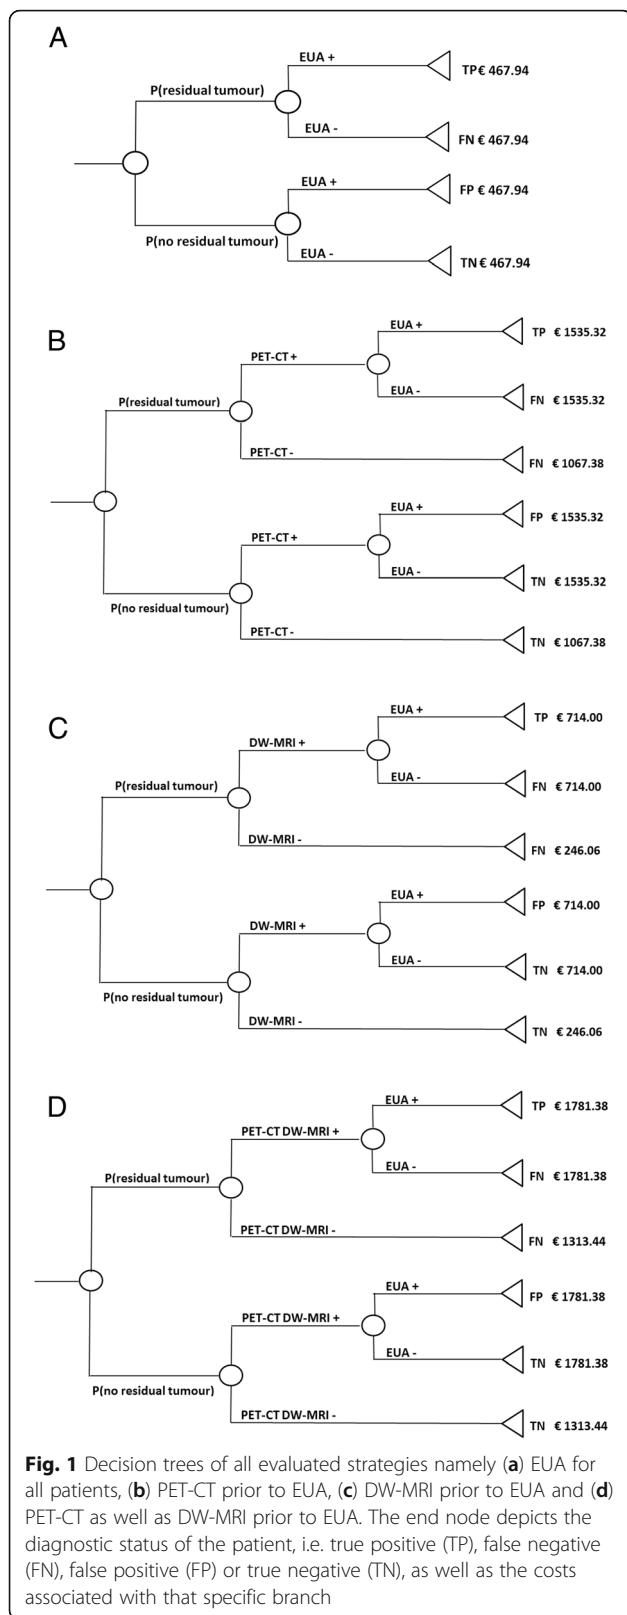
A

P(residual tumour)

EUA +

TP € 467.94

EUA -

FN € 467.94

EUA +

FP € 467.94

P(no residual tumour)

EUA -

TN € 467.94

B

P(residual tumour)

PET-CT +

EUA +

TP € 1535.32

EUA -

FN € 1535.32

PET-CT -

FN € 1067.38

PET-CT +

EUA +

FP € 1535.32

EUA -

TN € 1535.32

P(no residual tumour)

PET-CT -

TN € 1067.38

C

P(residual tumour)

DW-MRI +

EUA +

TP € 714.00

EUA -

FN € 714.00

DW-MRI -

FN € 246.06

DW-MRI +

EUA +

FP € 714.00

EUA -

TN € 714.00

P(no residual tumour)

DW-MRI -

TN € 246.06

D

P(residual tumour)

PET-CT DW-MRI +

EUA +

TP € 1781.38

EUA -

FN € 1781.38

PET-CT DW-MRI -

FN € 1313.44

PET-CT DW-MRI +

EUA +

FP € 1781.38

EUA -

TN € 1781.38

P(no residual tumour)

PET-CT DW-MRI -

TN € 1313.44

**Fig. 1** Decision trees of all evaluated strategies namely (**a**) EUA for all patients, (**b**) PET-CT prior to EUA, (**c**) DW-MRI prior to EUA and (**d**) PET-CT as well as DW-MRI prior to EUA. The end node depicts the diagnostic status of the patient, i.e. true positive (TP), false negative (FN), false positive (FP) or true negative (TN), as well as the costs associated with that specific branch